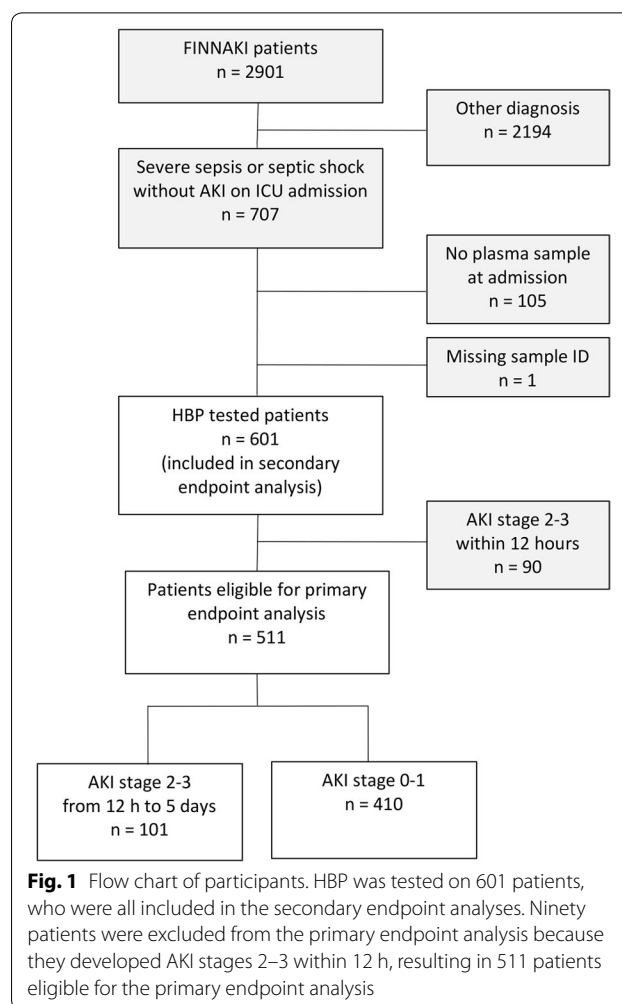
FINNAKI patients
n = 2901

Other diagnosis
n = 2194

Severe sepsis or septic shock without AKI on ICU admission
n = 707

No plasma sample at admission
n = 105

Missing sample ID
n = 1

HBP tested patients
n = 601
(included in secondary endpoint analysis)

AKI stage 2-3 within 12 hours
n = 90

Patients eligible for primary endpoint analysis
n = 511

AKI stage 2-3 from 12 h to 5 days
n = 101

AKI stage 0-1
n = 410

**Fig. 1** Flow chart of participants. HBP was tested on 601 patients, who were all included in the secondary endpoint analyses. Ninety patients were excluded from the primary endpoint analysis because they developed AKI stages 2–3 within 12 h, resulting in 511 patients eligible for the primary endpoint analysis